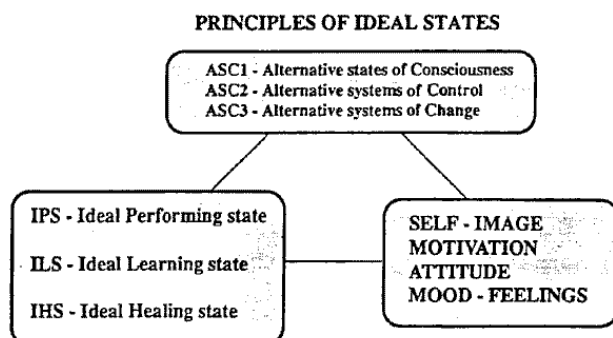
PRINCIPLES OF IDEAL STATES

ASC1 - Alternative states of Consciousness
ASC2 - Alternative systems of Control
ASC3 - Alternative systems of Change

IPS - Ideal Performing state

ILS - Ideal Learning state

IHS - Ideal Healing state

SELF - IMAGE
MOTIVATION
ATTITUDE
MOOD - FEELINGS